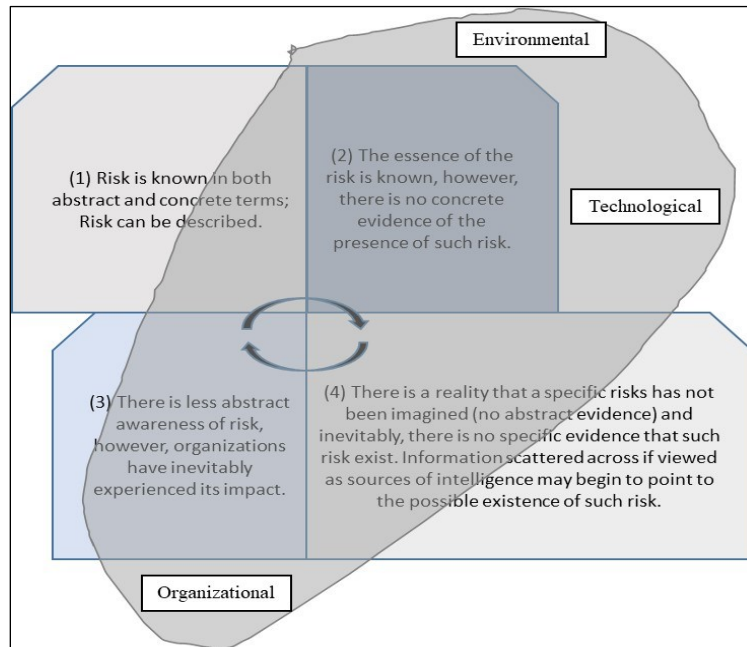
Environmental

(1) Risk is known in both abstract and concrete terms; Risk can be described.

(2) The essence of the risk is known, however, there is no concrete evidence of the presence of such risk.

Technological

(3) There is less abstract awareness of risk, however, organizations have inevitably experienced its impact.

(4) There is a reality that a specific risks has not been imagined (no abstract evidence) and inevitably, there is no specific evidence that such risk exist. Information scattered across if viewed as sources of intelligence may begin to point to the possible existence of such risk.

Organizational